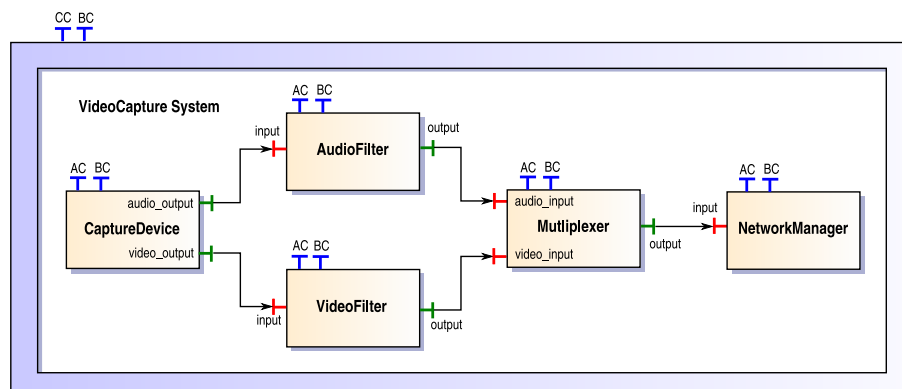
CC BC

VideoCapture System

AC BC
input
AudioFilter
output

AC BC
audio_output
CaptureDevice
video_output

AC BC
input
VideoFilter
output

AC BC
audio_input
Mutliplexer
video_input
output

AC BC
input
NetworkManager